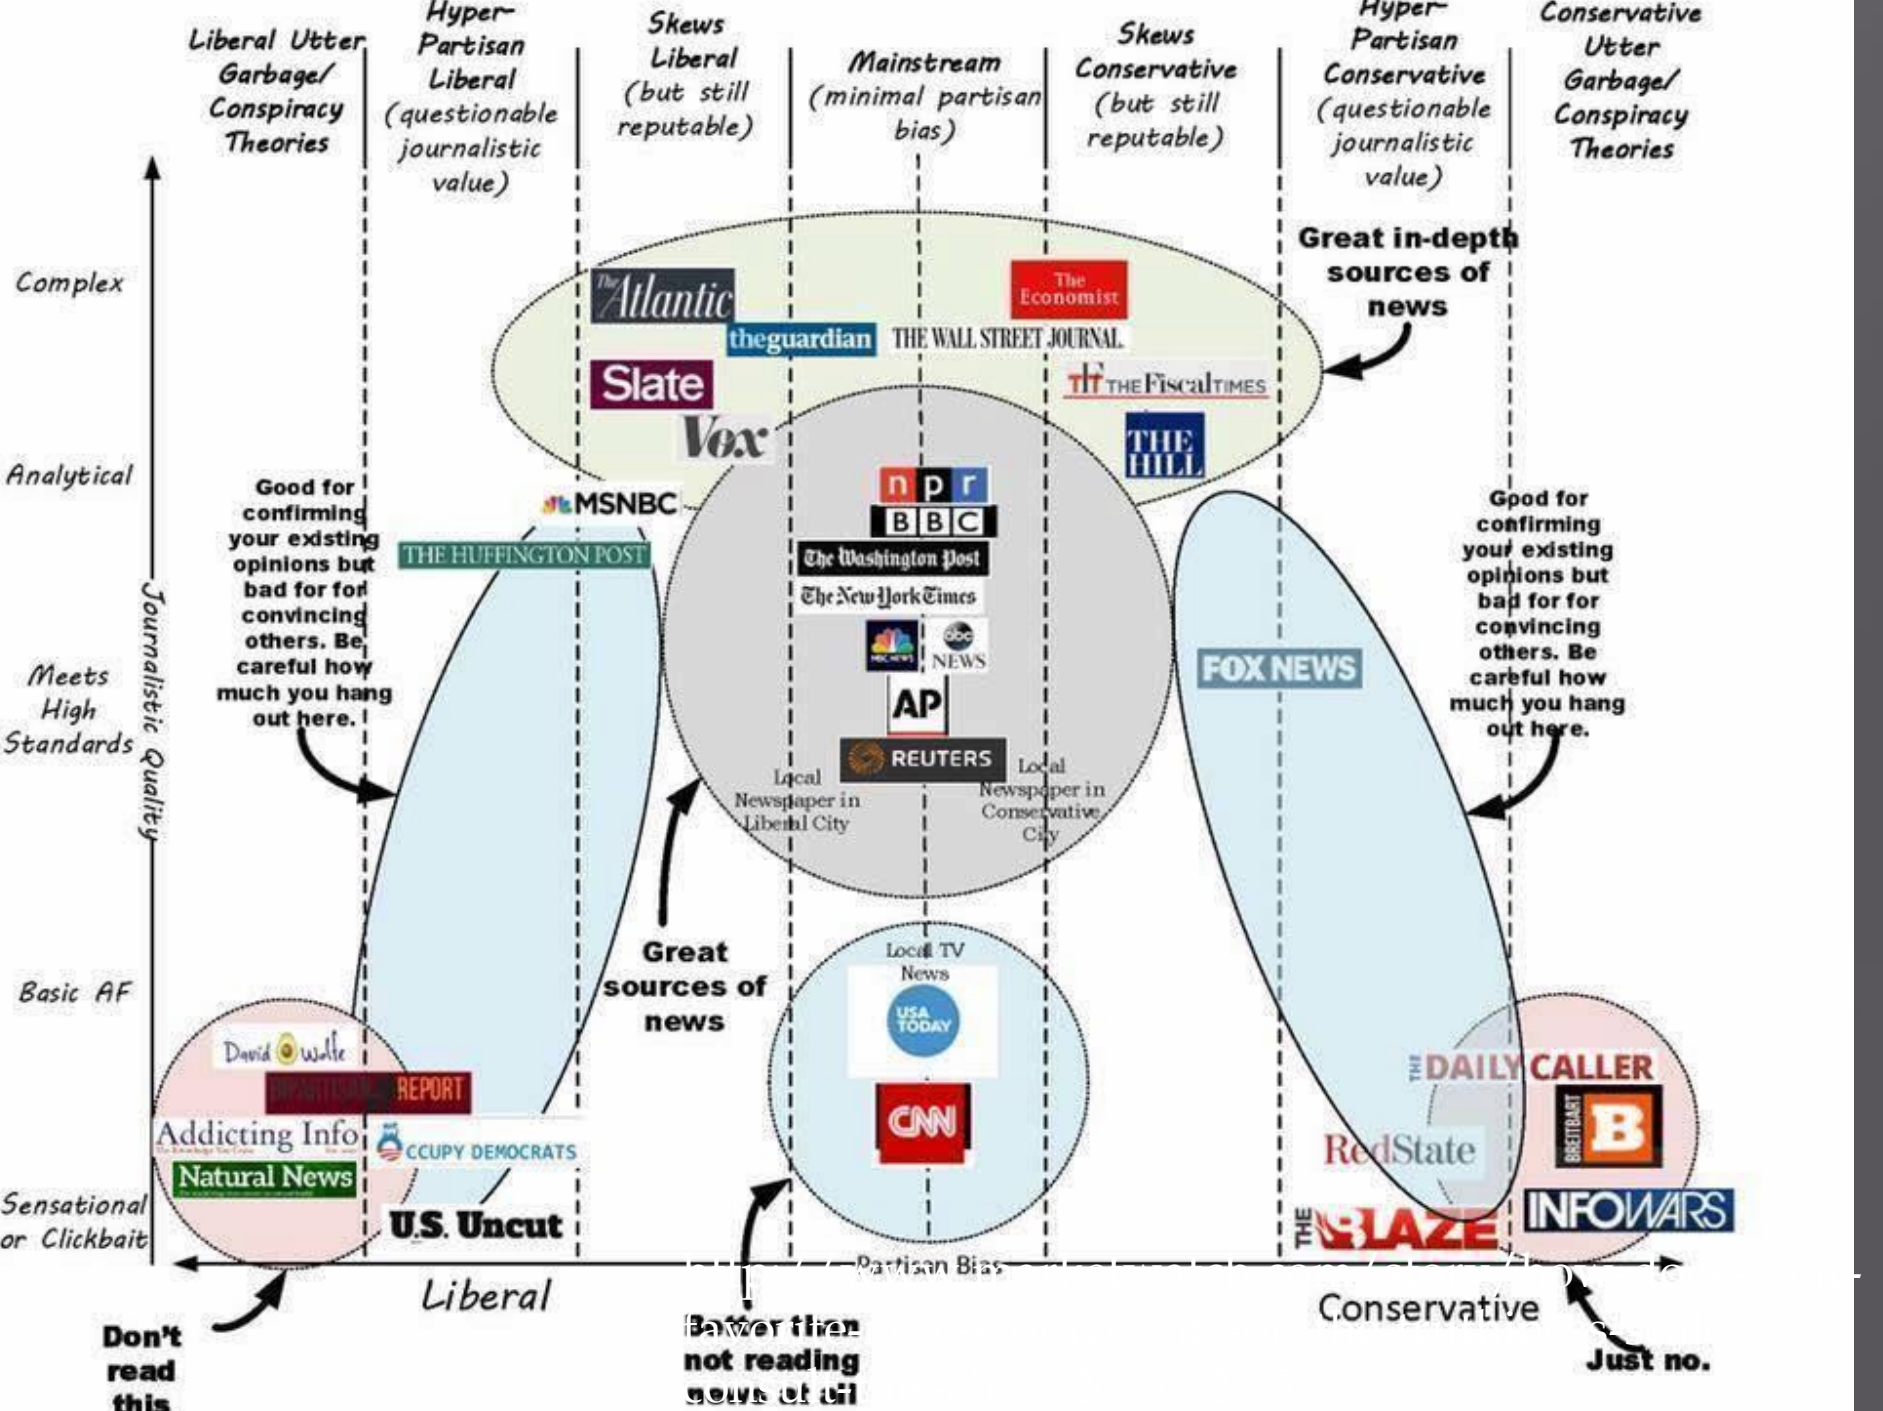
Liberal Utter Garbage/ Conspiracy Theories

Hyper-Partisan Liberal (questionable journalistic value)

Skews Liberal (but still reputable)

Mainstream (minimal partisan bias)

Skews Conservative (but still reputable)

Hyper-Partisan Conservative (questionable journalistic value)

Conservative Utter Garbage/ Conspiracy Theories

Complex

Analytical

Meets High Standards

Basic AF

Sensational or Clickbait

Journalistic Quality

Great in-depth sources of news

The Atlantic
theguardian
Slate
Vox
The Economist
THE WALL STREET JOURNAL.
THE FiscalTIMES
THE HILL

Good for confirming your existing opinions but bad for for convincing others. Be careful how much you hang out here.

MSNBC
THE HUFFINGTON POST

npr
BBC
The Washington Post
The New York Times
NBC NEWS
abc NEWS
AP
REUTERS
Local Newspaper in Liberal City
Local Newspaper in Conservative City

FOX NEWS

Good for confirming your existing opinions but bad for for convincing others. Be careful how much you hang out here.

Great sources of news

Local TV News
USA TODAY
CNN

David Wolfe
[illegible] REPORT
Addicting Info
Natural News
OCCUPY DEMOCRATS
U.S. Uncut

THE DAILY CALLER
BREITBART
RedState
THE BLAZE
INFOWARS

Partisan Bias

Liberal

Conservative

Don't read this

Better than not reading news at all

Just no.

http://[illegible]